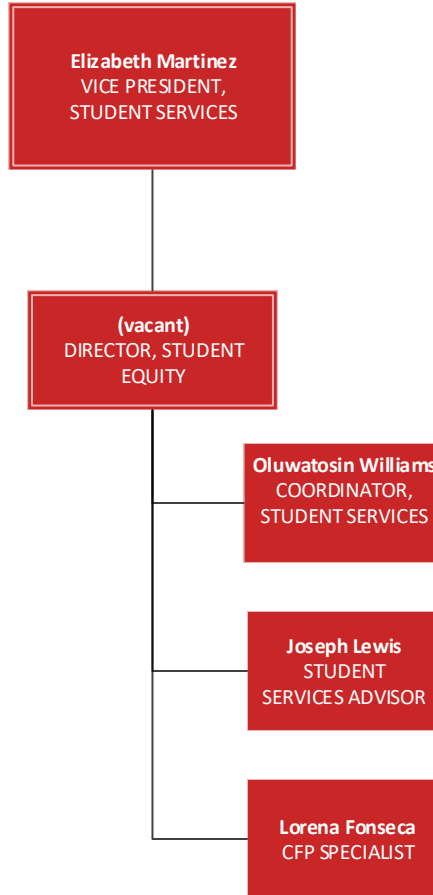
**Elizabeth Martinez**
VICE PRESIDENT, STUDENT SERVICES

**(vacant)**
DIRECTOR, STUDENT EQUITY

**Oluwatosin Williams**
COORDINATOR, STUDENT SERVICES

**Joseph Lewis**
STUDENT SERVICES ADVISOR

**Lorena Fonseca**
CFP SPECIALIST